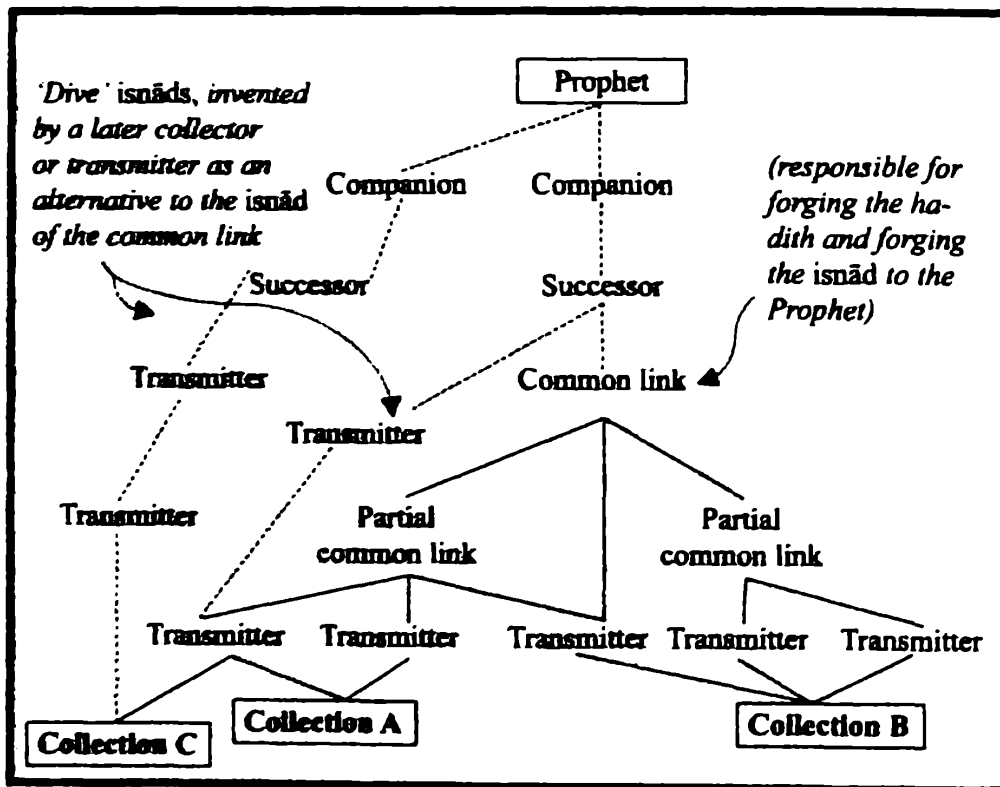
'Dive' isnāds, invented by a later collector or transmitter as an alternative to the isnād of the common link

Prophet

Companion

Companion

(responsible for forging the hadith and forging the isnād to the Prophet)

Successor

Successor

Transmitter

Common link

Transmitter

Transmitter

Partial common link

Partial common link

Transmitter

Transmitter

Transmitter

Transmitter

Transmitter

Collection C

Collection A

Collection B